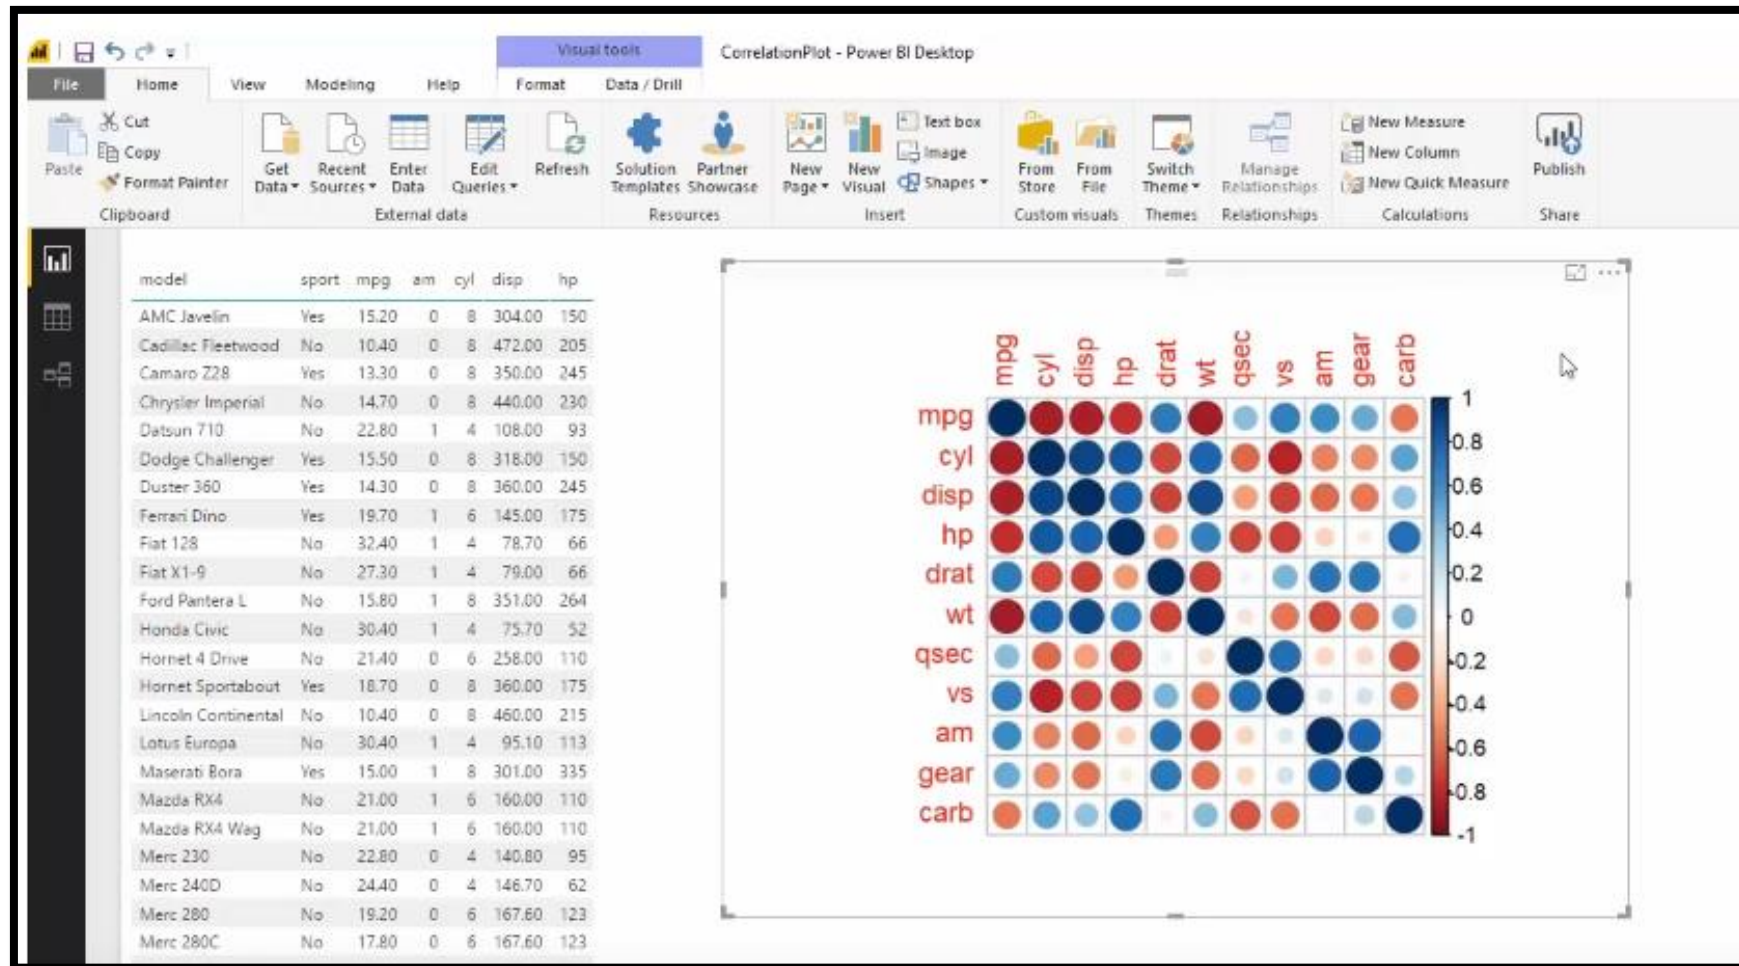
Visual tools

CorrelationPlot - Power BI Desktop

File Home View Modeling Help Format Data / Drill

Paste
Cut
Copy
Format Painter
Clipboard

Get Data
Recent Sources
Enter Data
Edit Queries
Refresh
External data

Solution Templates
Partner Showcase
Resources

New Page
New Visual
Text box
Image
Shapes
Insert

From Store
From File
Custom visuals

Switch Theme
Themes

Manage Relationships
Relationships

New Measure
New Column
New Quick Measure
Calculations

Publish
Share

| model | sport | mpg | am | cyl | disp | hp |
|---|---|---|---|---|---|---|
| AMC Javelin | Yes | 15.20 | 0 | 8 | 304.00 | 150 |
| Cadillac Fleetwood | No | 10.40 | 0 | 8 | 472.00 | 205 |
| Camaro Z28 | Yes | 13.30 | 0 | 8 | 350.00 | 245 |
| Chrysler Imperial | No | 14.70 | 0 | 8 | 440.00 | 230 |
| Datsun 710 | No | 22.80 | 1 | 4 | 108.00 | 93 |
| Dodge Challenger | Yes | 15.50 | 0 | 8 | 318.00 | 150 |
| Duster 360 | Yes | 14.30 | 0 | 8 | 360.00 | 245 |
| Ferrari Dino | Yes | 19.70 | 1 | 6 | 145.00 | 175 |
| Fiat 128 | No | 32.40 | 1 | 4 | 78.70 | 66 |
| Fiat X1-9 | No | 27.30 | 1 | 4 | 79.00 | 66 |
| Ford Pantera L | No | 15.80 | 1 | 8 | 351.00 | 264 |
| Honda Civic | No | 30.40 | 1 | 4 | 75.70 | 52 |
| Hornet 4 Drive | No | 21.40 | 0 | 6 | 258.00 | 110 |
| Hornet Sportabout | Yes | 18.70 | 0 | 8 | 360.00 | 175 |
| Lincoln Continental | No | 10.40 | 0 | 8 | 460.00 | 215 |
| Lotus Europa | No | 30.40 | 1 | 4 | 95.10 | 113 |
| Maserati Bora | Yes | 15.00 | 1 | 8 | 301.00 | 335 |
| Mazda RX4 | No | 21.00 | 1 | 6 | 160.00 | 110 |
| Mazda RX4 Wag | No | 21.00 | 1 | 6 | 160.00 | 110 |
| Merc 230 | No | 22.80 | 0 | 4 | 140.80 | 95 |
| Merc 240D | No | 24.40 | 0 | 4 | 146.70 | 62 |
| Merc 280 | No | 19.20 | 0 | 6 | 167.60 | 123 |
| Merc 280C | No | 17.80 | 0 | 6 | 167.60 | 123 |

mpg cyl disp hp drat wt qsec vs am gear carb

mpg
cyl
disp
hp
drat
wt
qsec
vs
am
gear
carb

1
0.8
0.6
0.4
0.2
0
-0.2
-0.4
-0.6
-0.8
-1